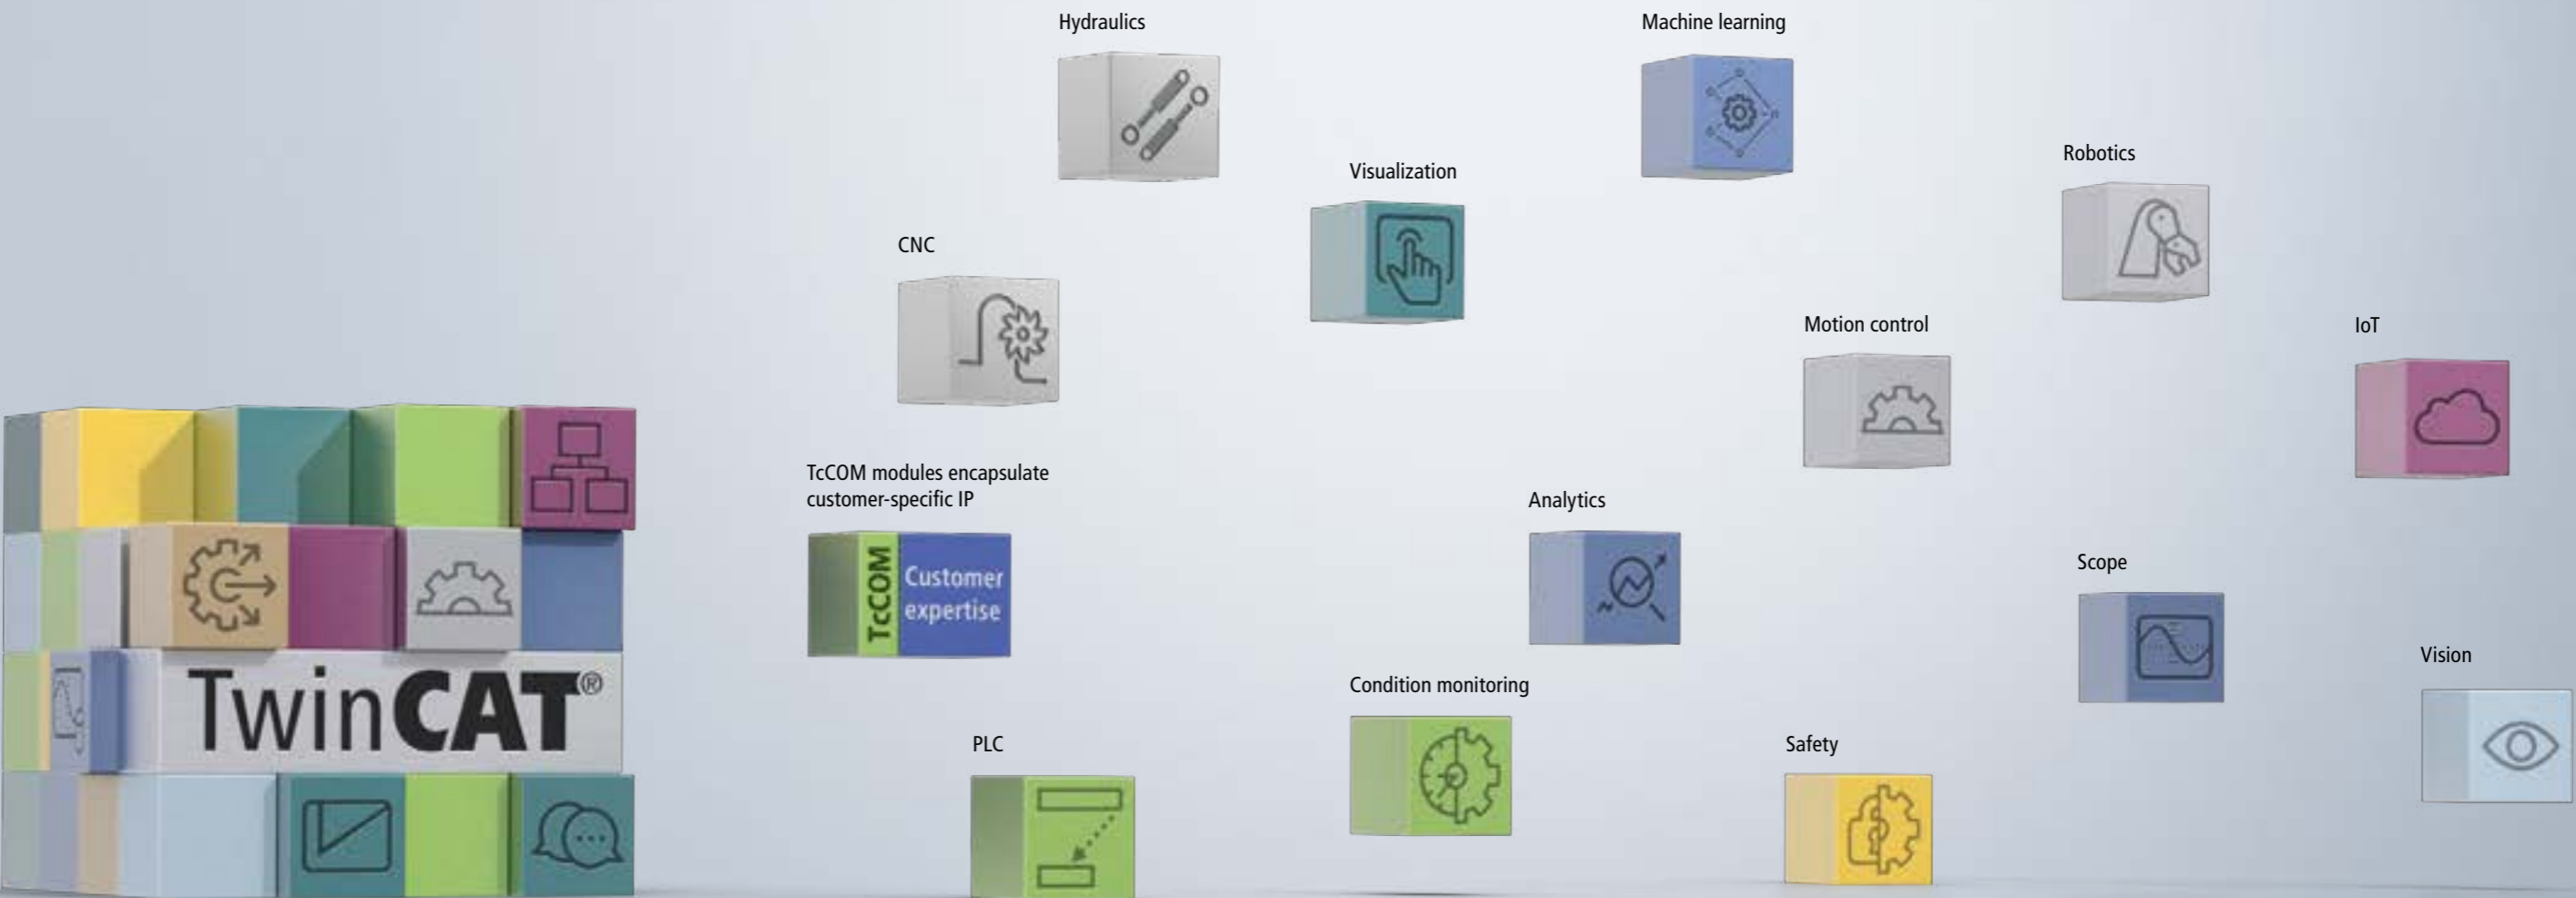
Hydraulics

Machine learning

Robotics

Visualization

CNC

Motion control

IoT

TcCOM modules encapsulate customer-specific IP

TcCOM

Customer expertise

Analytics

Scope

TwinCAT®

Vision

Condition monitoring

PLC

Safety